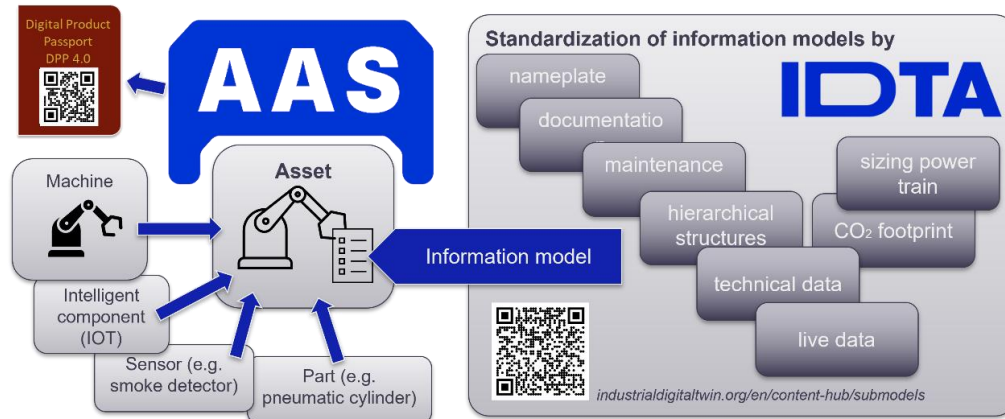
Digital Product Passport DPP 4.0

AAS

Machine

Asset

Intelligent component (IOT)

Sensor (e.g. smoke detector)

Part (e.g. pneumatic cylinder)

Information model

Standardization of information models by

IDTA

nameplate

documentatio

maintenance

hierarchical structures

technical data

live data

sizing power train

$CO_2$ footprint

industrialdigitaltwin.org/en/content-hub/submodels